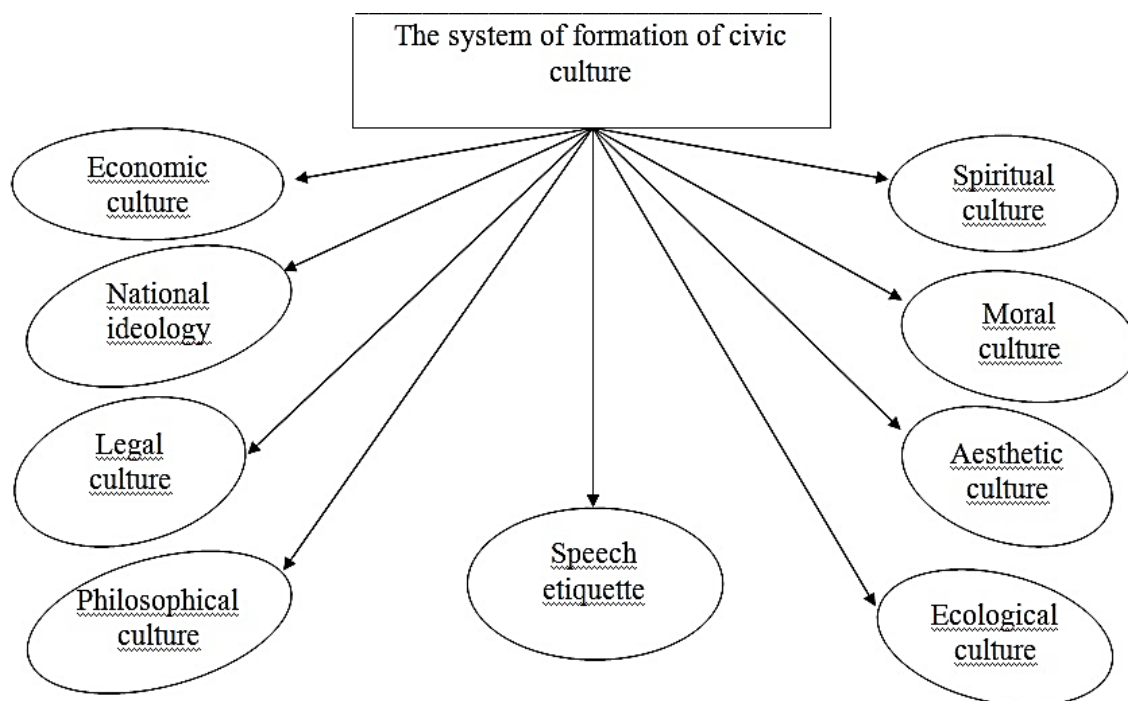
The system of formation of civic culture

Economic culture

National ideology

Legal culture

Philosophical culture

Speech etiquette

Spiritual culture

Moral culture

Aesthetic culture

Ecological culture